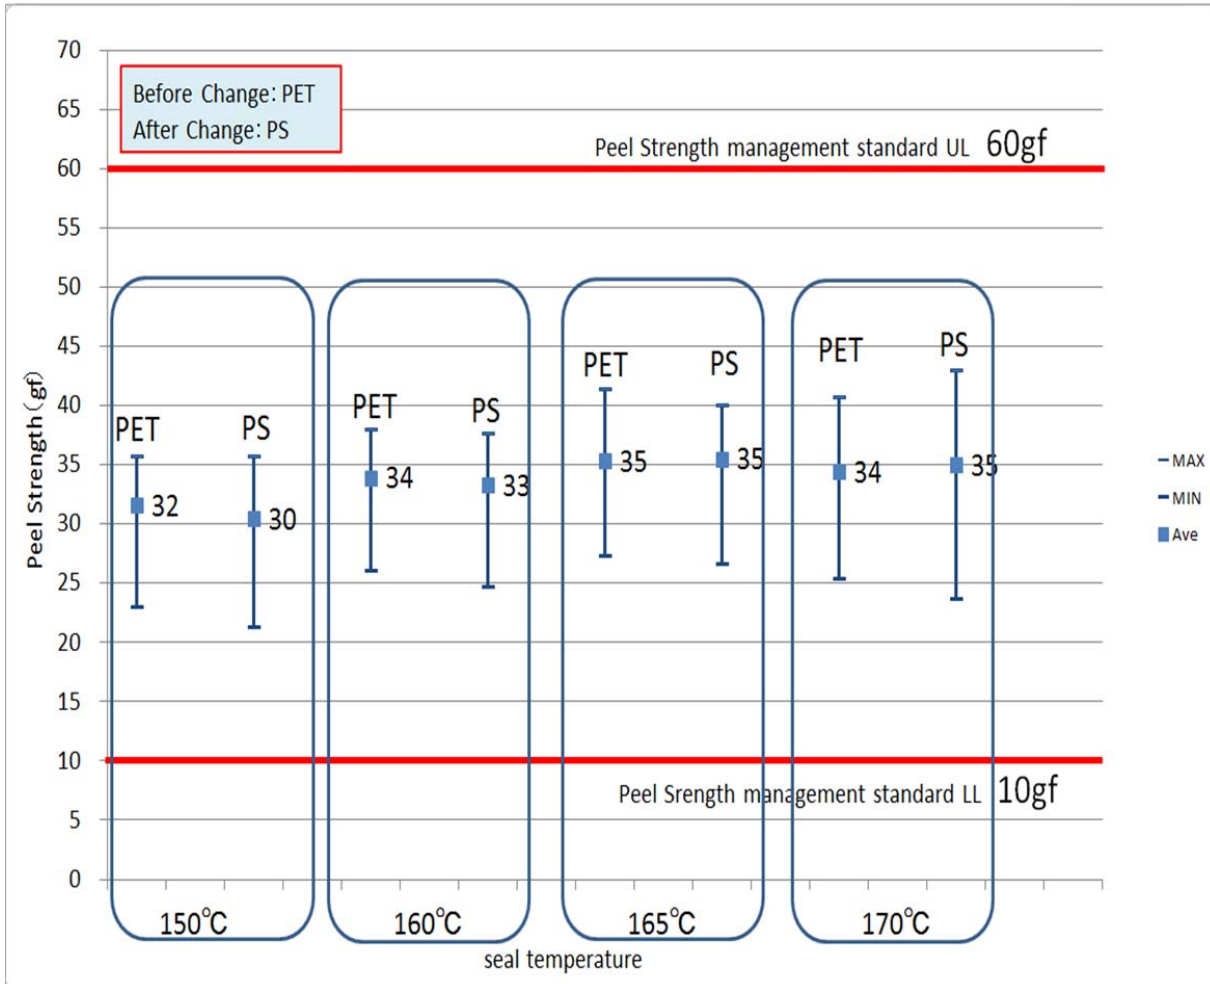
70
65
60
55
50
45
40
35
30
25
20
15
10
5
0

Before Change: PET
After Change: PS

Peel Strength management standard UL 60gf

Peel Strength (gf)

PET 32
PS 30
150℃

PET 34
PS 33
160℃

PET 35
PS 35
165℃

PET 34
PS 35
170℃

MAX
MIN
Ave

Peel Srength management standard LL 10gf

seal temperature